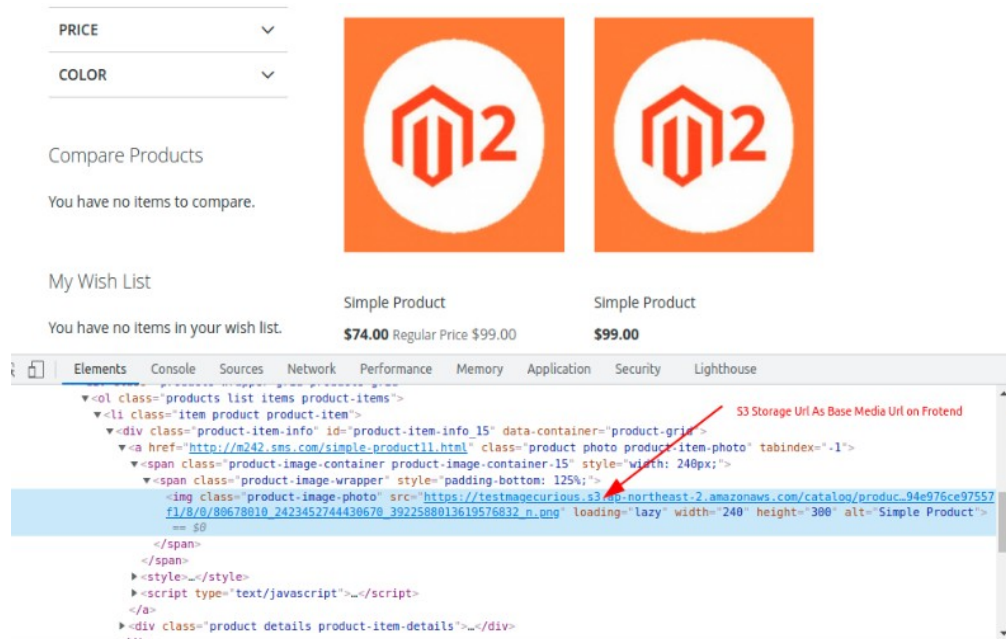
PRICE

COLOR

Compare Products

You have no items to compare.

My Wish List

You have no items in your wish list.

M2

M2

Simple Product

$74.00 Regular Price $99.00

Simple Product

$99.00

Elements Console Sources Network Performance Memory Application Security Lighthouse

S3 Storage Url As Base Media Url on Frotend

▼<ol class="products list items product-items">
▼<li class="item product product-item">
▼<div class="product-item-info" id="product-item-info_15" data-container="product-grid">
▼<a href="http://m242.sms.com/simple-product11.html" class="product photo product-item-photo" tabindex="-1">
▼<span class="product-image-container product-image-container-15" style="width: 240px;">
▼<span class="product-image-wrapper" style="padding-bottom: 125%;">
<img class="product-image-photo" src="https://testmagecurious.s3.ap-northeast-2.amazonaws.com/catalog/produc…94e976ce97557f1/8/0/80678010_2423452744430670_3922588013619576832_n.png" loading="lazy" width="240" height="300" alt="Simple Product"> == $0
</span>
</span>
▶<style>…</style>
▶<script type="text/javascript">…</script>
</a>
▶<div class="product details product-item-details">…</div>